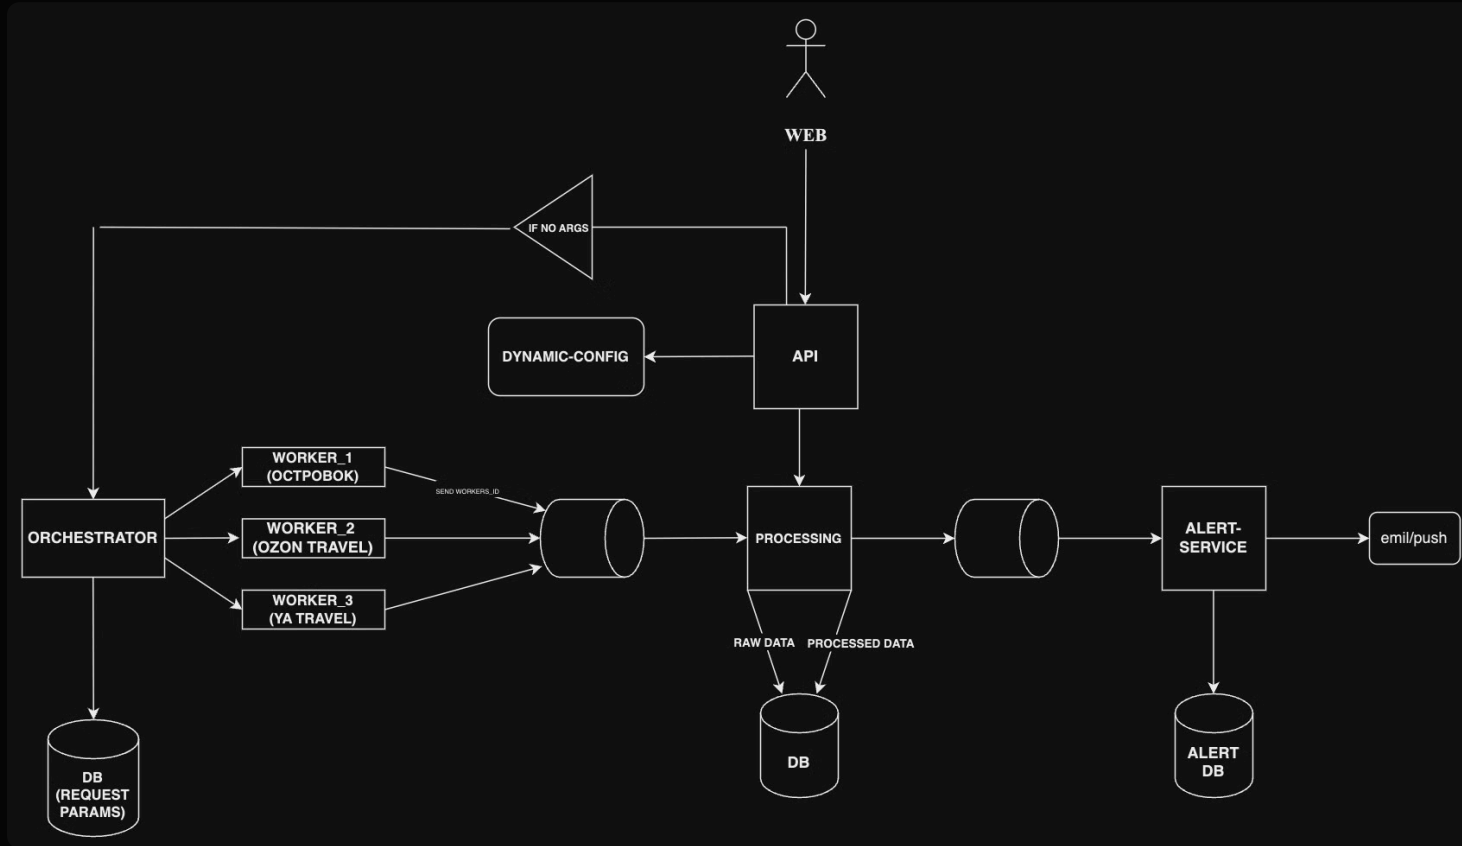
WEB

IF NO ARGS

DYNAMIC-CONFIG

API

WORKER_1
(OCTPOBOK)

SEND WORKERS_ID

ORCHESTRATOR

WORKER_2
(OZON TRAVEL)

WORKER_3
(YA TRAVEL)

PROCESSING

ALERT-SERVICE

emil/push

RAW DATA

PROCESSED DATA

DB

DB
(REQUEST PARAMS)

ALERT DB